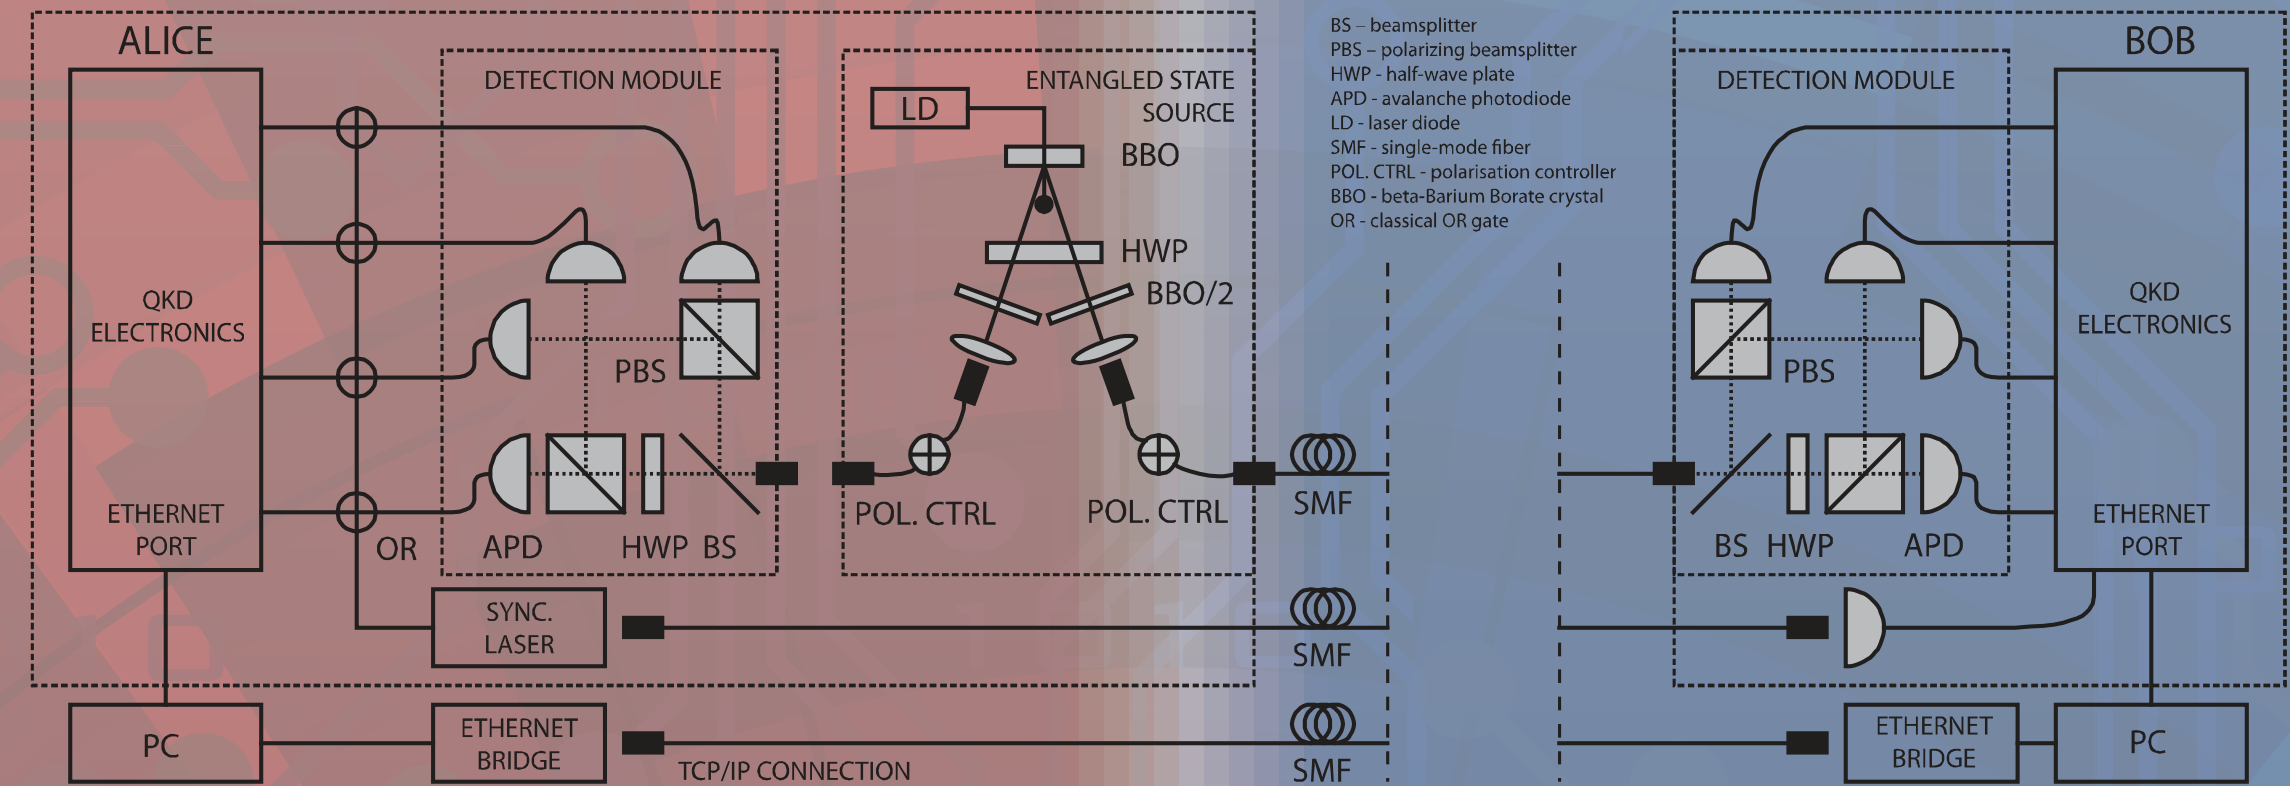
ALICE

QKD ELECTRONICS

ETHERNET PORT

OR

DETECTION MODULE

PBS

APD

HWP BS

ENTANGLED STATE SOURCE

LD

BBO

HWP

BBO/2

POL. CTRL

POL. CTRL

SYNC. LASER

PC

ETHERNET BRIDGE

TCP/IP CONNECTION

SMF

SMF

SMF

BS – beamsplitter
PBS – polarizing beamsplitter
HWP - half-wave plate
APD - avalanche photodiode
LD - laser diode
SMF - single-mode fiber
POL. CTRL - polarisation controller
BBO - beta-Barium Borate crystal
OR - classical OR gate

BOB

DETECTION MODULE

PBS

BS HWP

APD

QKD ELECTRONICS

ETHERNET PORT

ETHERNET BRIDGE

PC